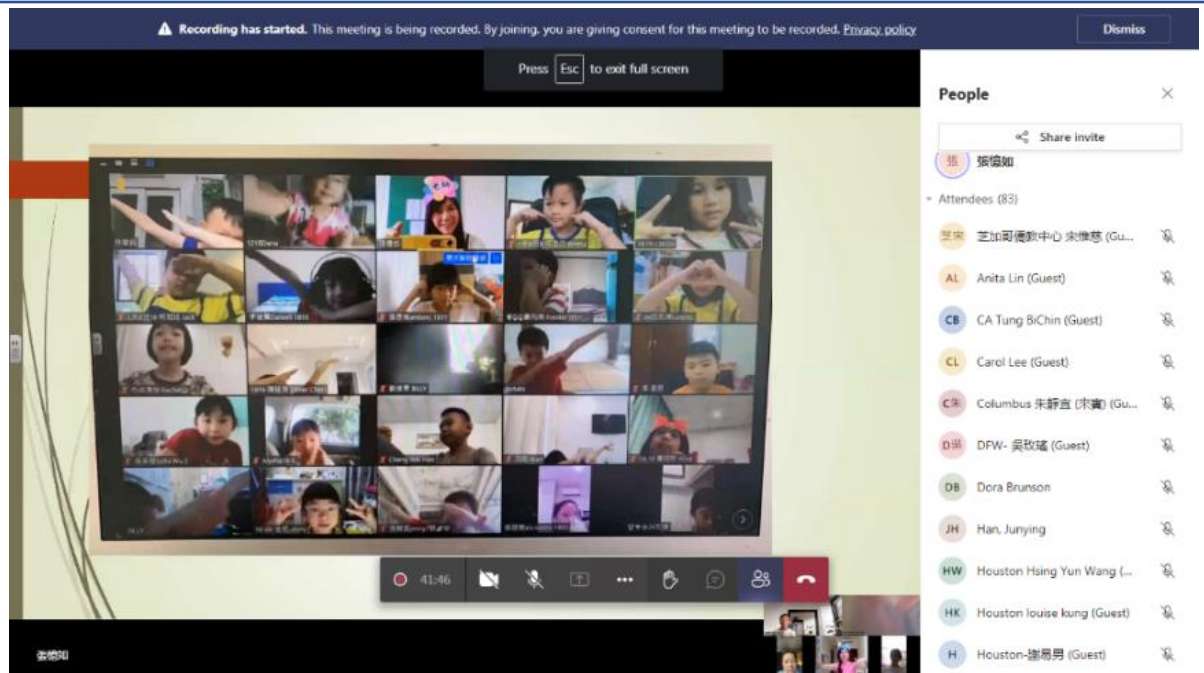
Recording has started. This meeting is being recorded. By joining, you are giving consent for this meeting to be recorded. Privacy policy

Dismiss

Press Esc to exit full screen

People

Share invite

張 張德如

Attendees (83)

芝宋 芝加哥僑教中心 宋雅慧 (Gu...

AL Anita Lin (Guest)

CB CA Tung BiChin (Guest)

CL Carol Lee (Guest)

C朱 Columbus 朱靜宜 (宋黃) (Gu...

D吳 DFW- 吳政瑤 (Guest)

DB Dora Brunson

JH Han, Junying

HW Houston Hsing Yun Wang (...

HK Houston louise kung (Guest)

H Houston-謝易男 (Guest)

41:46

張德如